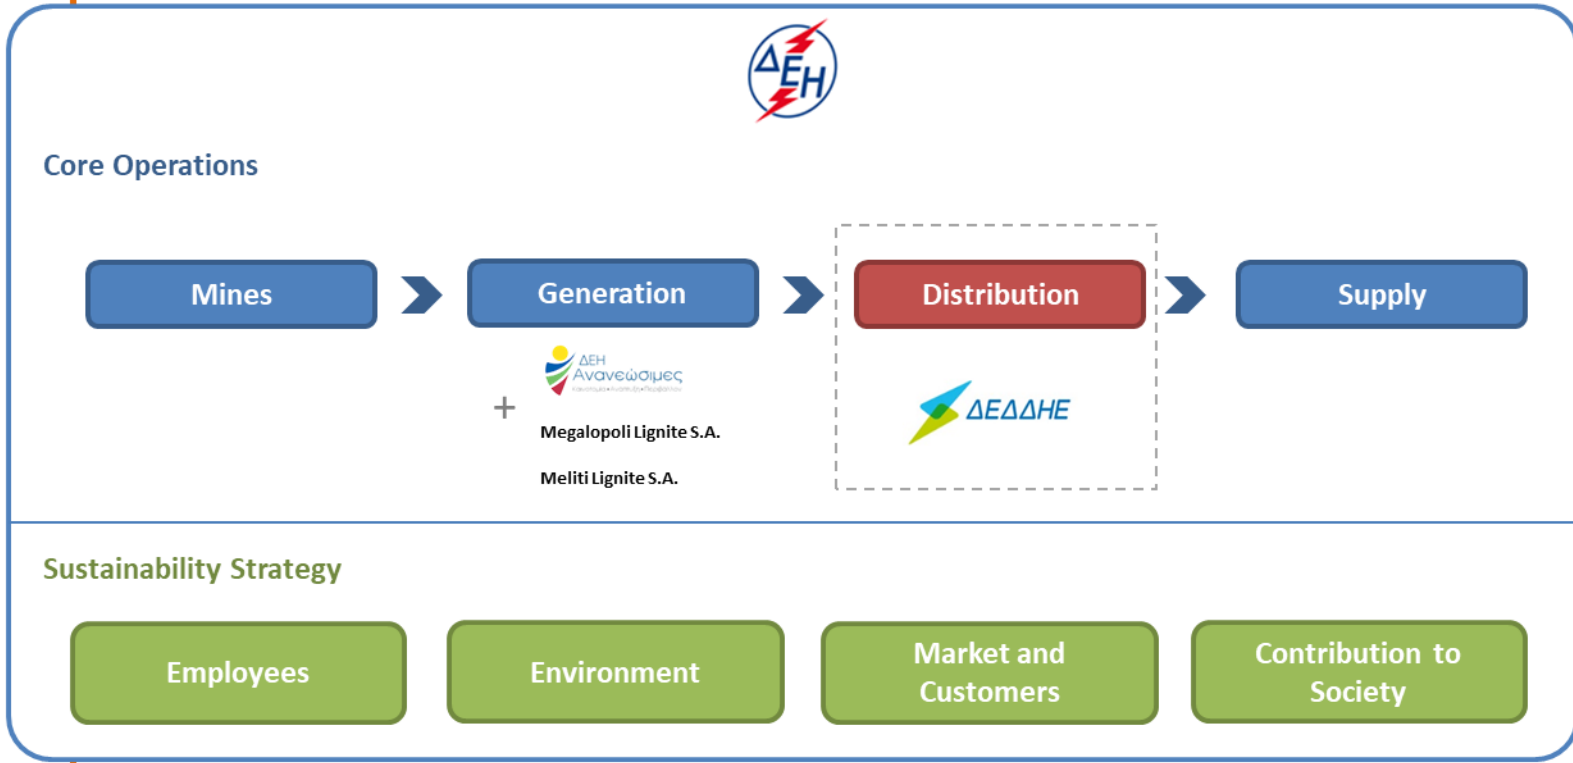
ΔΕΗ

Core Operations

Mines

Generation

Distribution

Supply

ΔΕΗ Ανανεώσιμες
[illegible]

+

Megalopoli Lignite S.A.

Meliti Lignite S.A.

ΔΕΔΔΗΕ

Sustainability Strategy

Employees

Environment

Market and Customers

Contribution to Society